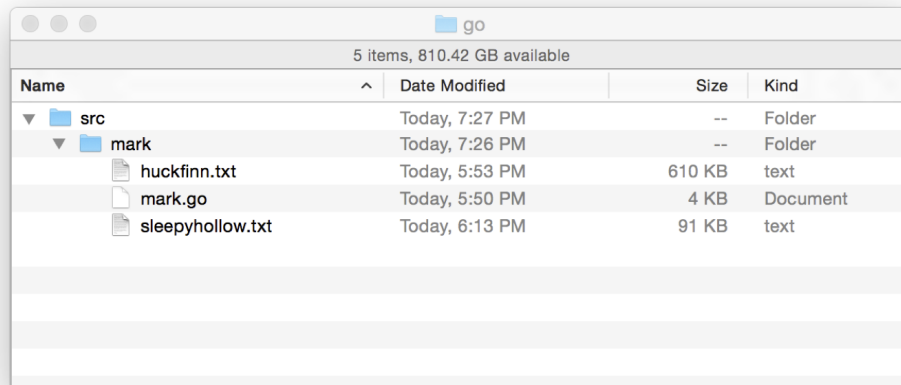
go

5 items, 810.42 GB available

| Name | Date Modified | Size | Kind |
|---|---|---|---|
| src | Today, 7:27 PM | -- | Folder |
| mark | Today, 7:26 PM | -- | Folder |
| huckfinn.txt | Today, 5:53 PM | 610 KB | text |
| mark.go | Today, 5:50 PM | 4 KB | Document |
| sleepyhollow.txt | Today, 6:13 PM | 91 KB | text |